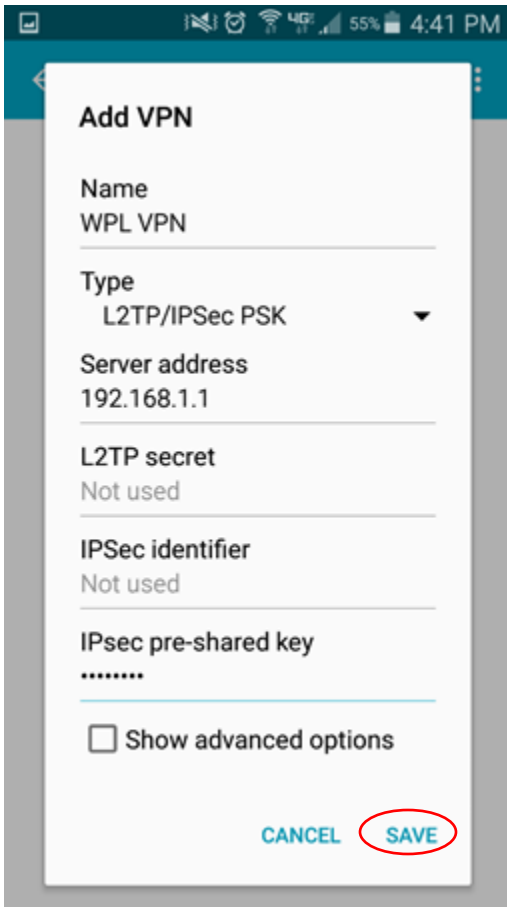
4G 55% 4:41 PM

Add VPN

Name
WPL VPN

Type
L2TP/IPSec PSK

Server address
192.168.1.1

L2TP secret
Not used

IPSec identifier
Not used

IPsec pre-shared key
••••••••

Show advanced options

CANCEL SAVE